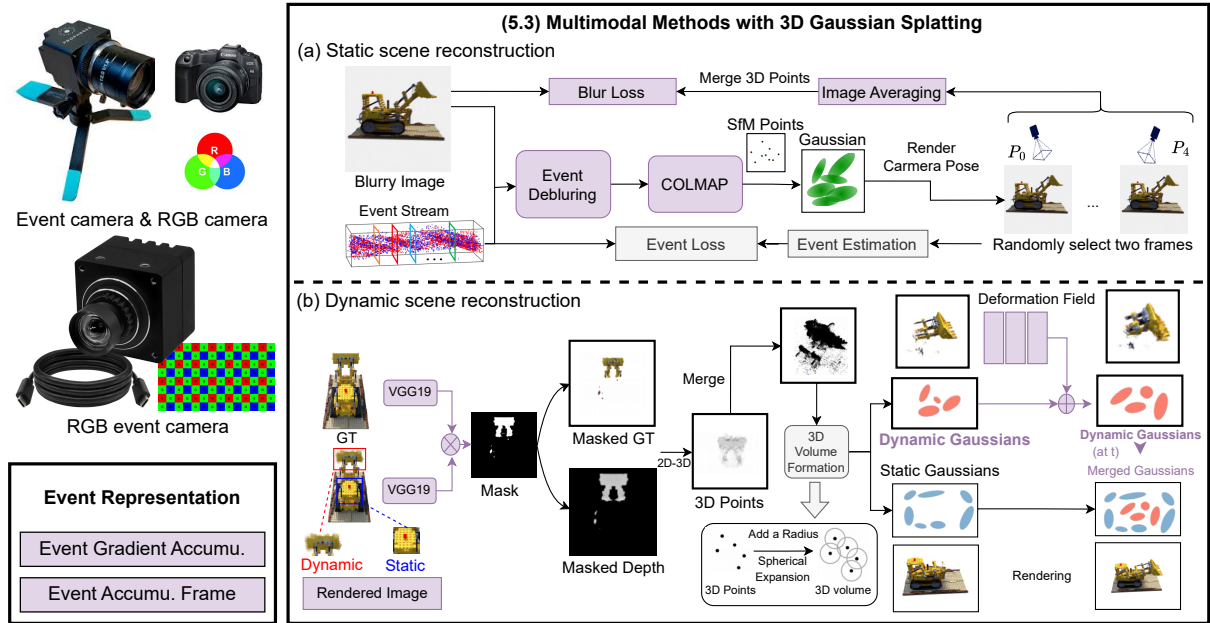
R
G B

Event camera & RGB camera

RGB event camera

Event Representation

Event Gradient Accumu.

Event Accumu. Frame

(5.3) Multimodal Methods with 3D Gaussian Splatting

(a) Static scene reconstruction

Merge 3D Points

Blur Loss

Image Averaging

Blurry Image

Event Deblurring

COLMAP

SfM Points

Gaussian

Render Carmera Pose

$P_0$

$P_4$

...

Event Stream

Event Loss

Event Estimation

Randomly select two frames

(b) Dynamic scene reconstruction

Deformation Field

GT

VGG19

VGG19

Mask

Masked GT

Merge

2D-3D

3D Points

3D Volume Formation

Dynamic Gaussians

Dynamic Gaussians (at t)

Merged Gaussians

Static Gaussians

Dynamic

Static

Rendered Image

Masked Depth

Add a Radius

Spherical Expansion

3D Points

3D volume

Rendering